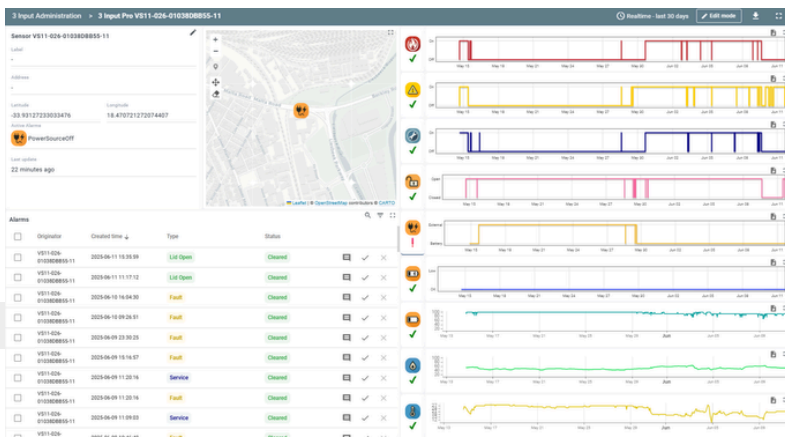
3 Input Administration > 3 Input Pro VS11-026-01038DBB55-11

Realtime - last 30 days | Edit mode

Sensor VS11-026-01038DBB55-11

Label
-

Address
-

Latitude
-33.93127233033476

Longitude
18.470721272074437

Active Alarms
PowerSourceOff

Last update
22 minutes ago

Leaflet | © OpenStreetMap contributors © CARTO

Alarms

| | Originator | Created time ↓ | Type | Status |
|---|---|---|---|---|
| | VS11-026-01038DBB55-11 | 2025-06-11 15:35:59 | Lid Open | Cleared |
| | VS11-026-01038DBB55-11 | 2025-06-11 11:17:12 | Lid Open | Cleared |
| | VS11-026-01038DBB55-11 | 2025-06-10 16:04:50 | Fault | Cleared |
| | VS11-026-01038DBB55-11 | 2025-06-10 09:26:51 | Fault | Cleared |
| | VS11-026-01038DBB55-11 | 2025-06-09 23:30:25 | Fault | Cleared |
| | VS11-026-01038DBB55-11 | 2025-06-09 16:16:57 | Fault | Cleared |
| | VS11-026-01038DBB55-11 | 2025-06-09 11:20:16 | Service | Cleared |
| | VS11-026-01038DBB55-11 | 2025-06-09 11:20:16 | Fault | Cleared |
| | VS11-026-01038DBB55-11 | 2025-06-09 11:09:03 | Service | Cleared |
| | VS11-026- | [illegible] | | |

On
Off
May 15 May 18 May 21 May 24 May 27 May 30 Jun 02 Jun 05 Jun 08

Open
Closed

External
Battery

Low
OK

Jun